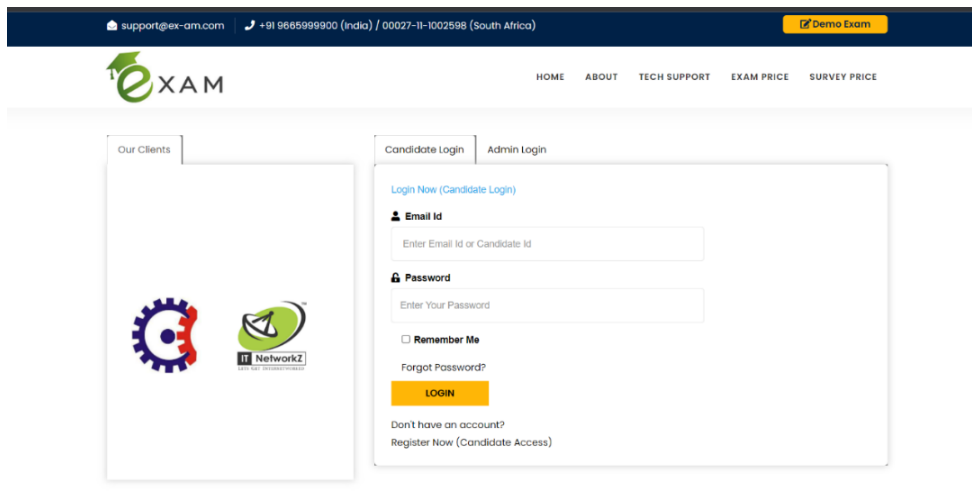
support@ex-am.com | +91 9665999900 (India) / 00027-11-1002598 (South Africa)

Demo Exam

eXAM

HOME ABOUT TECH SUPPORT EXAM PRICE SURVEY PRICE

Our Clients

IT NetworkZ

Candidate Login Admin Login

Login Now (Candidate Login)

Email Id

Enter Email Id or Candidate Id

Password

Enter Your Password

Remember Me

Forgot Password?

LOGIN

Don't have an account?
Register Now (Candidate Access)